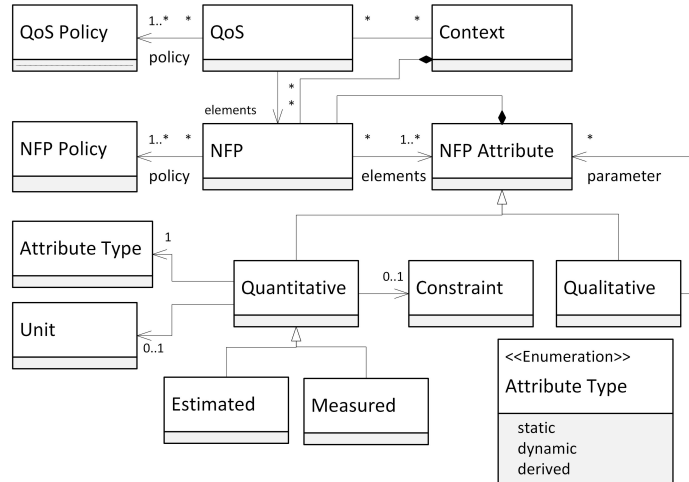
QoS Policy
1..*
*
policy
QoS
*
*
Context
elements
*
*
NFP Policy
1..*
*
policy
NFP
*
1..*
elements
NFP Attribute
*
parameter
Attribute Type
1
Quantitative
0..1
Constraint
Qualitative
Unit
0..1
Estimated
Measured
<<Enumeration>>
Attribute Type
static
dynamic
derived